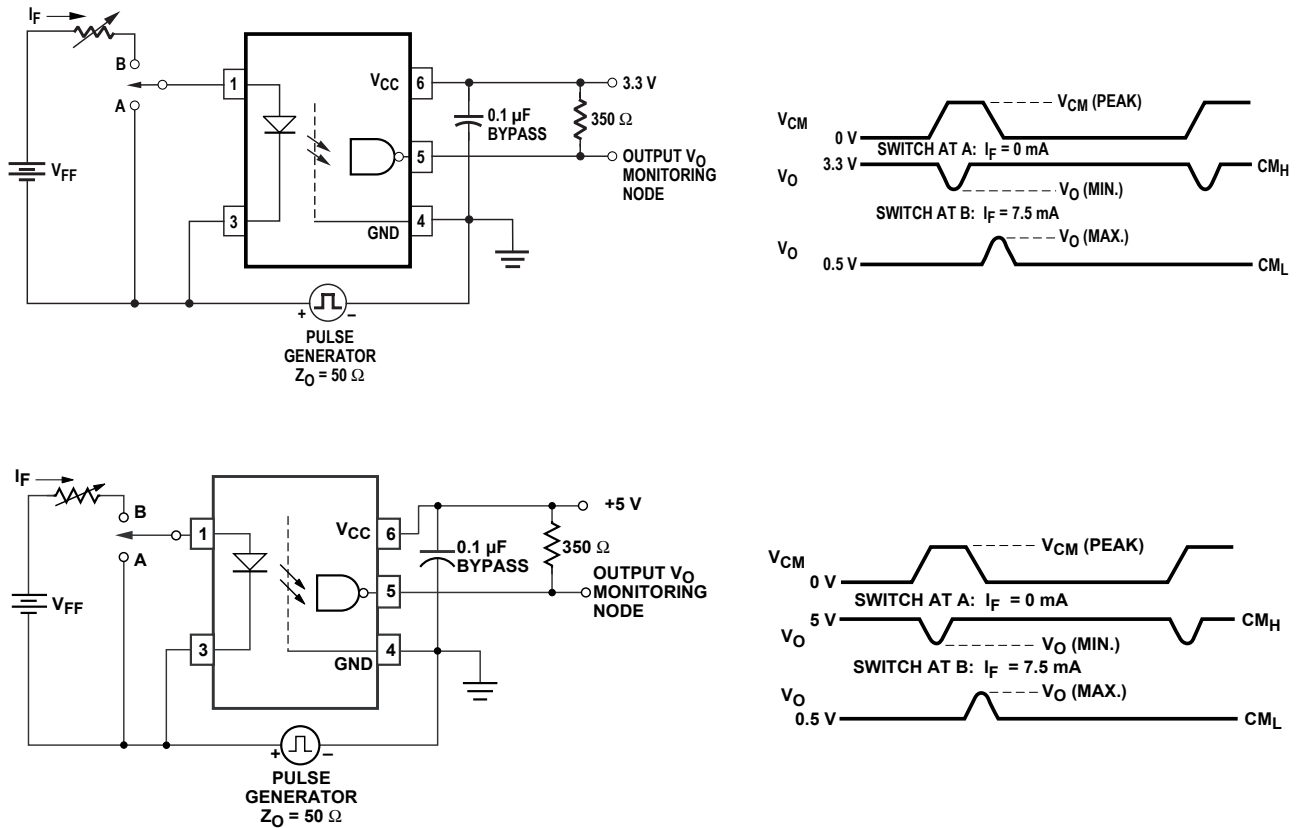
$I_F$

B

A

1

3

$V_{FF}$

$V_{CC}$

6

5

4

GND

0.1 µF BYPASS

350 Ω

3.3 V

OUTPUT $V_O$ MONITORING NODE

+

–

PULSE GENERATOR $Z_O$ = 50 Ω

$V_{CM}$

0 V

$V_{CM}$ (PEAK)

SWITCH AT A: $I_F$ = 0 mA

$V_O$

3.3 V

$V_O$ (MIN.)

$CM_H$

SWITCH AT B: $I_F$ = 7.5 mA

$V_O$

0.5 V

$V_O$ (MAX.)

$CM_L$

$I_F$

B

A

1

3

$V_{FF}$

$V_{CC}$

6

5

4

GND

0.1 µF BYPASS

350 Ω

+5 V

OUTPUT $V_O$ MONITORING NODE

+

–

PULSE GENERATOR $Z_O$ = 50 Ω

$V_{CM}$

0 V

$V_{CM}$ (PEAK)

SWITCH AT A: $I_F$ = 0 mA

$V_O$

5 V

$V_O$ (MIN.)

$CM_H$

SWITCH AT B: $I_F$ = 7.5 mA

$V_O$

0.5 V

$V_O$ (MAX.)

$CM_L$